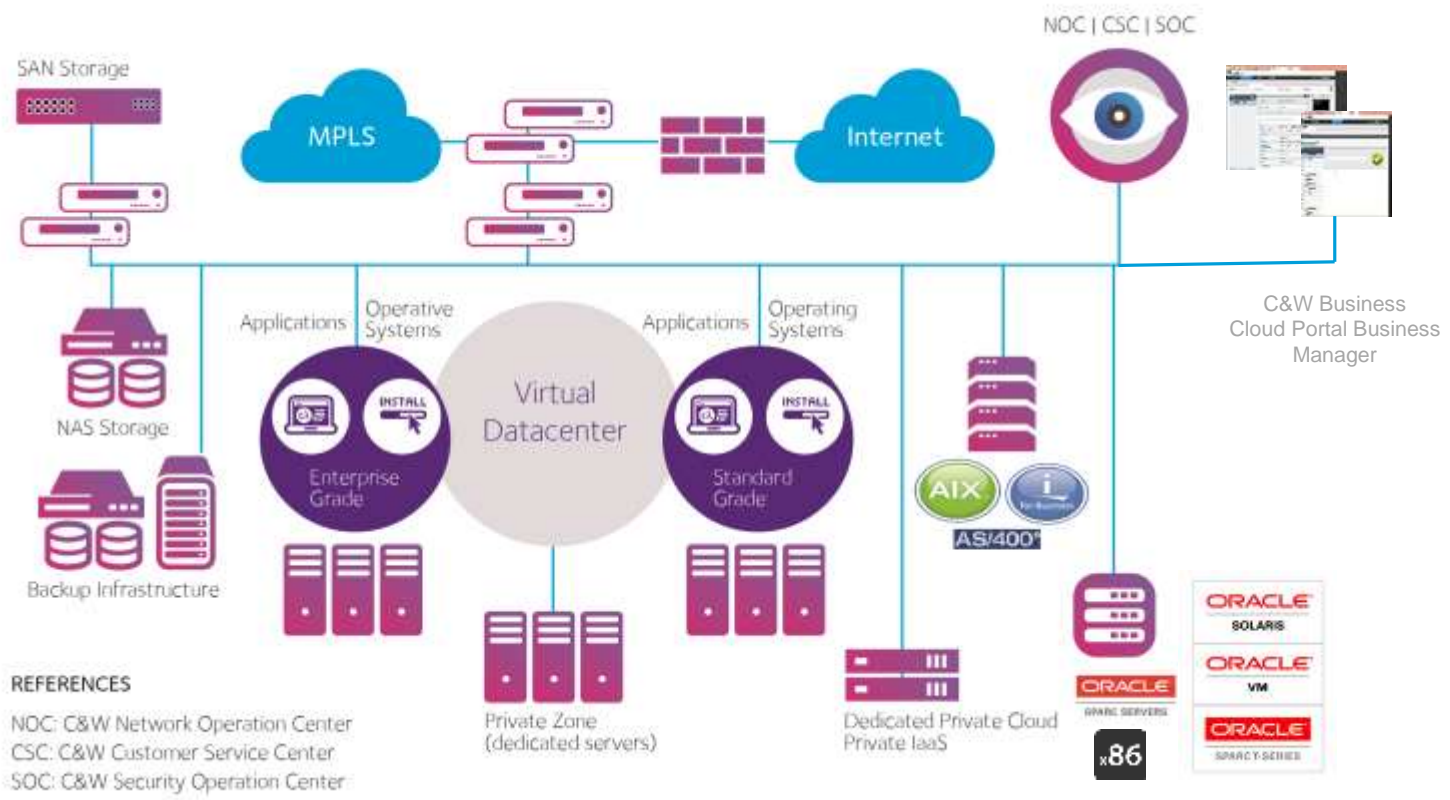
SAN Storage

MPLS

Internet

NOC | CSC | SOC

C&W Business Cloud Portal Business Manager

NAS Storage

Backup Infrastructure

Applications

Operative Systems

INSTALL

Enterprise Grade

Virtual Datacenter

Applications

Operating Systems

INSTALL

Standard Grade

AIX

AS/400

Private Zone (dedicated servers)

Dedicated Private Cloud Private IaaS

ORACLE
SPARC SERVERS

x86

ORACLE
SOLARIS

ORACLE
VM

ORACLE
SPARC T-SERIES

REFERENCES

NOC: C&W Network Operation Center
CSC: C&W Customer Service Center
SOC: C&W Security Operation Center